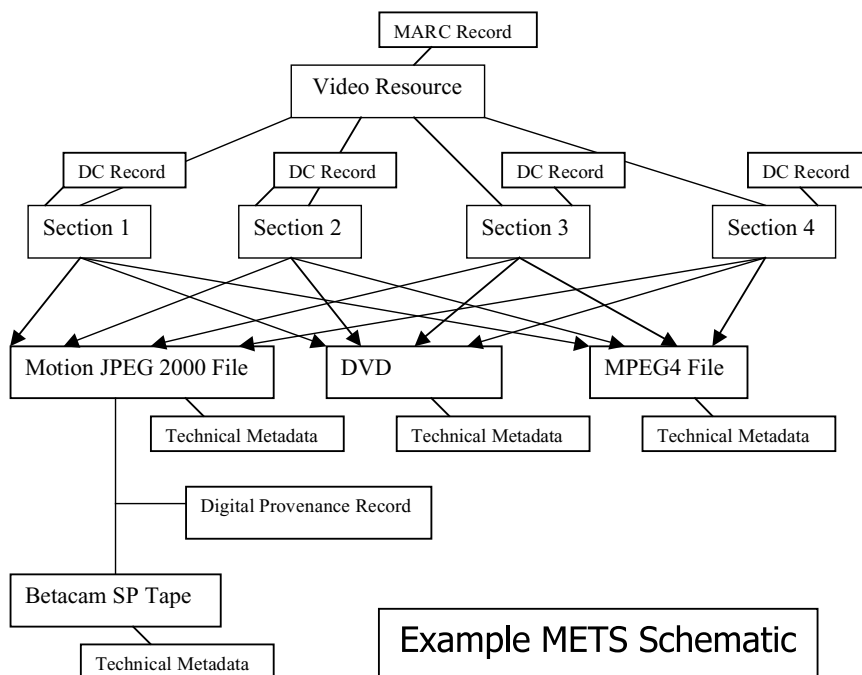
MARC Record

Video Resource

DC Record

DC Record

DC Record

DC Record

Section 1

Section 2

Section 3

Section 4

Motion JPEG 2000 File

DVD

MPEG4 File

Technical Metadata

Technical Metadata

Technical Metadata

Digital Provenance Record

Betacam SP Tape

Technical Metadata

Example METS Schematic